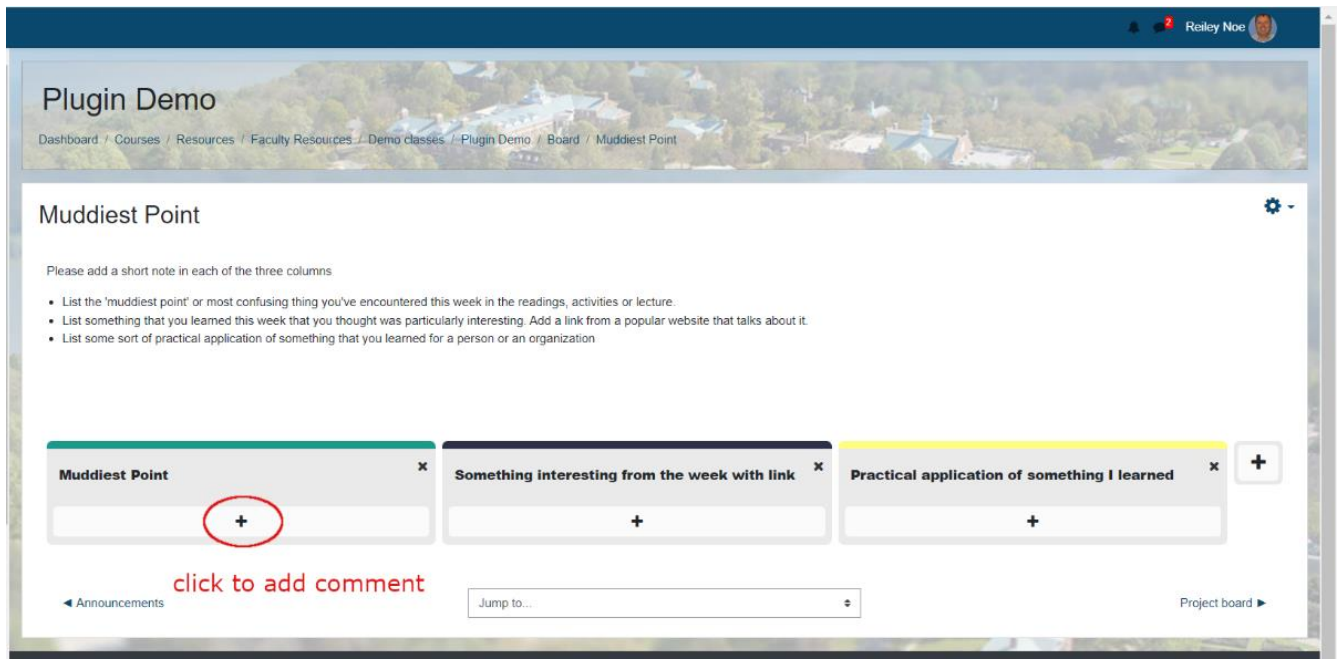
2 Reiley Noe

Plugin Demo

Dashboard / Courses / Resources / Faculty Resources / Demo classes / Plugin Demo / Board / Muddiest Point

Muddiest Point

Please add a short note in each of the three columns

- List the 'muddiest point' or most confusing thing you've encountered this week in the readings, activities or lecture.
- List something that you learned this week that you thought was particularly interesting. Add a link from a popular website that talks about it.
- List some sort of practical application of something that you learned for a person or an organization

| Muddiest Point × | Something interesting from the week with link × | Practical application of something I learned × | + |
|---|---|---|---|
| + | + | + | |

click to add comment

◄ Announcements

Jump to...

Project board ►